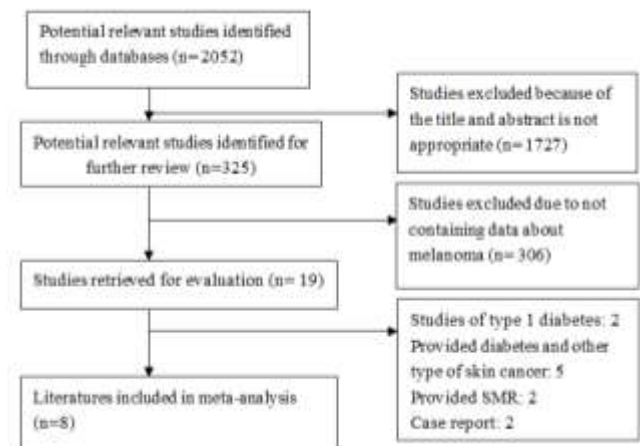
Potential relevant studies identified through databases (n= 2052)

Studies excluded because of the title and abstract is not appropriate (n= 1727)

Potential relevant studies identified for further review (n=325)

Studies excluded due to not containing data about melanoma (n= 306)

Studies retrieved for evaluation (n= 19)

Studies of type 1 diabetes: 2
Provided diabetes and other type of skin cancer: 5
Provided SMR: 2
Case report: 2

Literatures included in meta-analysis (n=8)